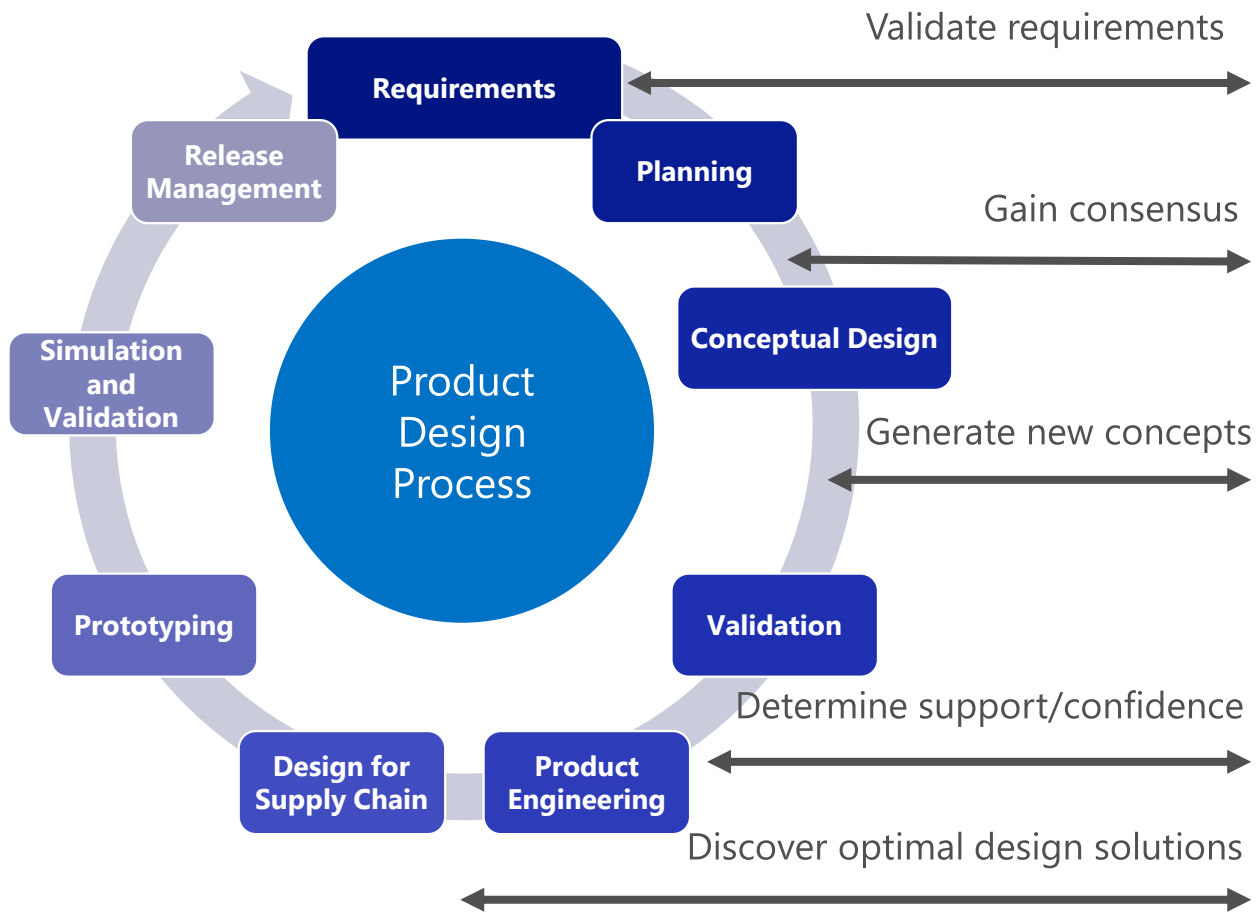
Validate requirements

Requirements

Planning

Gain consensus

Conceptual Design

Generate new concepts

Validation

Determine support/confidence

Product Engineering

Discover optimal design solutions

Design for Supply Chain

Prototyping

Simulation and Validation

Release Management

Product Design Process